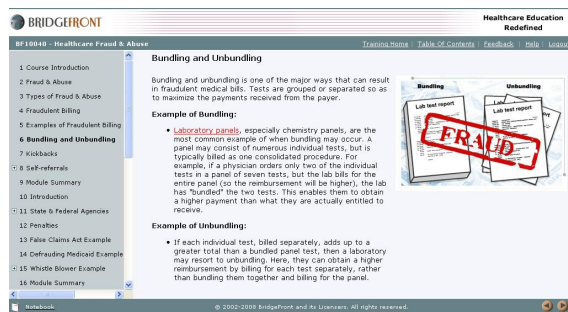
BRIDGEFRONT

Healthcare Education Redefined

BF10048 - Healthcare Fraud & Abuse

Training Home | Table Of Contents | Feedback | Help | Logout

1 Course Introduction
2 Fraud & Abuse
3 Types of Fraud & Abuse
4 Fraudulent Billing
5 Examples of Fraudulent Billing
6 Bundling and Unbundling
7 Kickbacks
8 Self-referrals
9 Module Summary
10 Introduction
11 State & Federal Agencies
12 Penalties
13 False Claims Act Example
14 Defrauding Medicaid Example
15 Whistle Blower Example
16 Module Summary

Bundling and Unbundling

Bundling and unbundling is one of the major ways that can result in fraudulent medical bills. Tests are grouped or separated so as to maximize the payments received from the payer.

Example of Bundling:

• Laboratory panels, especially chemistry panels, are the most common example of when bundling may occur. A panel may consist of numerous individual tests, but is typically billed as one consolidated procedure. For example, if a physician orders only two of the individual tests in a panel of seven tests, but the lab bills for the entire panel (so the reimbursement will be higher), the lab has "bundled" the two tests. This enables them to obtain a higher payment than what they are actually entitled to receive.

Example of Unbundling:

• If each individual test, billed separately, adds up to a greater total than a bundled panel test, then a laboratory may resort to unbundling. Here, they can obtain a higher reimbursement by billing for each test separately, rather than bundling them together and billing for the panel.

Bundling
Lab test report
Unbundling
Lab test report
FRAUD

Notebook

© 2002-2008 BridgeFront and its Licensors. All rights reserved.